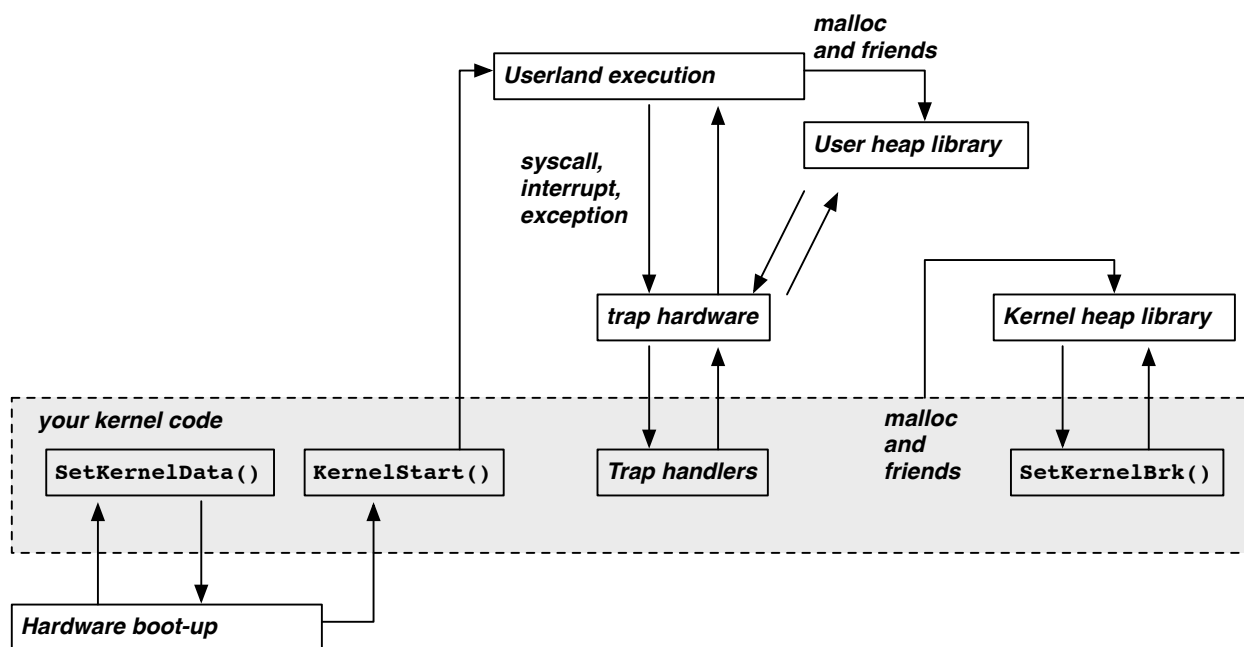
malloc and friends

Userland execution

User heap library

syscall, interrupt, exception

trap hardware

Kernel heap library

your kernel code

malloc and friends

SetKernelData()

KernelStart()

Trap handlers

SetKernelBrk()

Hardware boot-up